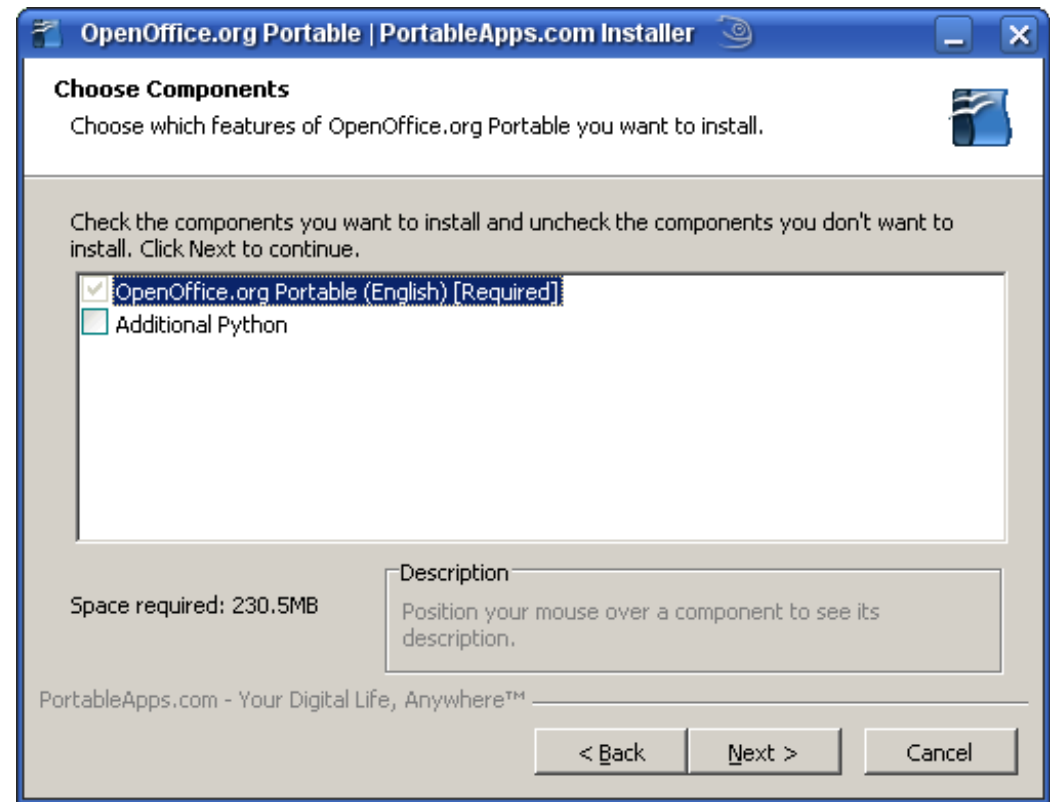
OpenOffice.org Portable | PortableApps.com Installer

Choose Components
Choose which features of OpenOffice.org Portable you want to install.

Check the components you want to install and uncheck the components you don't want to install. Click Next to continue.

OpenOffice.org Portable (English) [Required]
Additional Python

Space required: 230.5MB

Description
Position your mouse over a component to see its description.

PortableApps.com - Your Digital Life, Anywhere™

< Back
Next >
Cancel